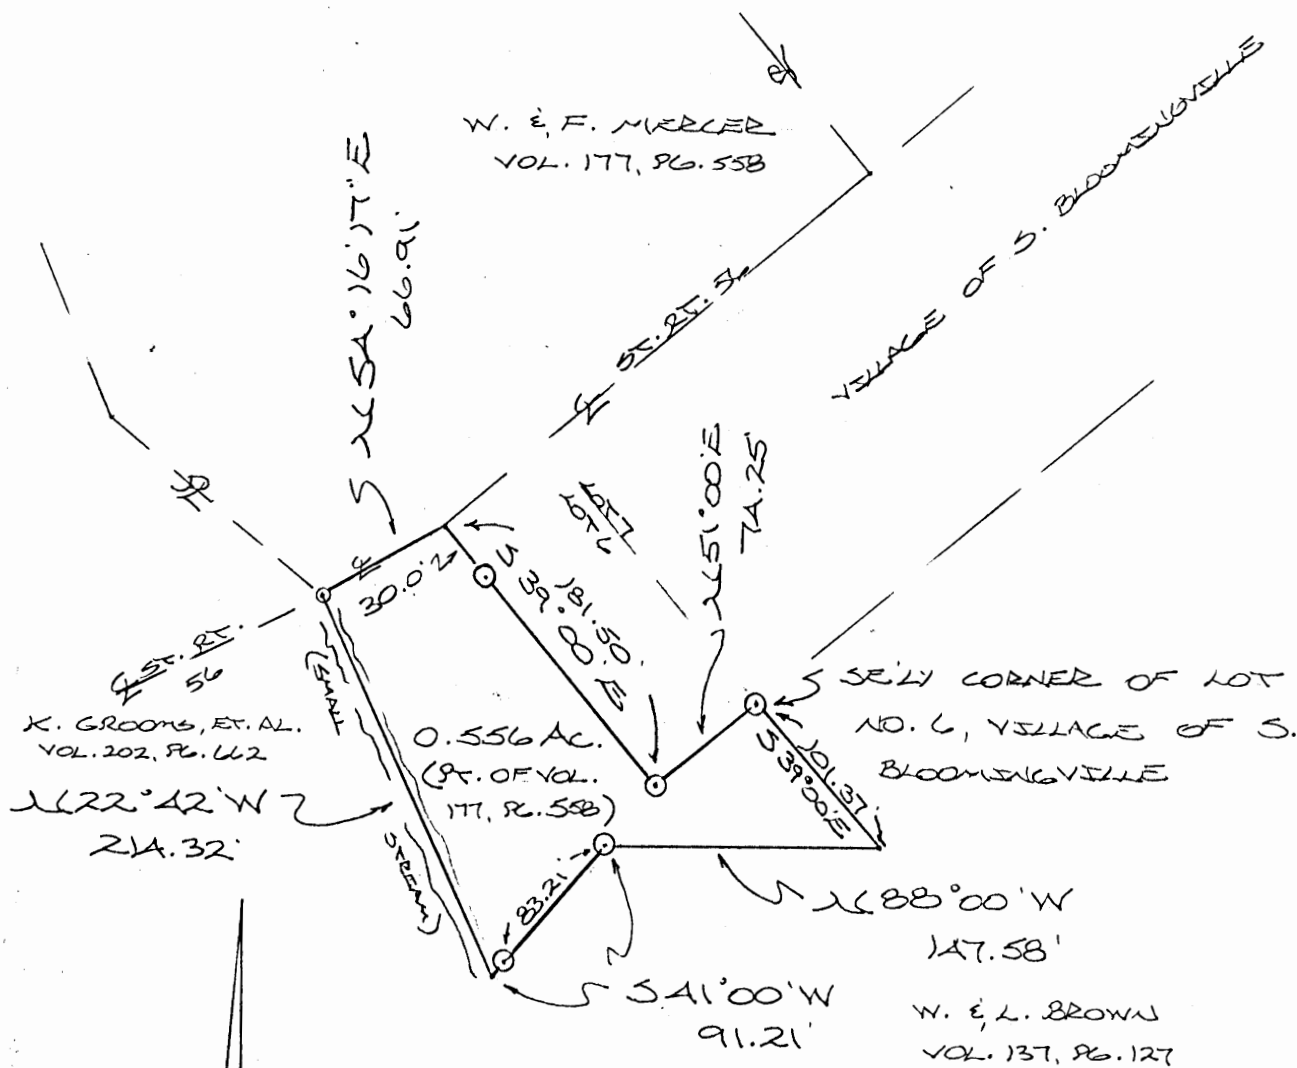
W. & F. MERCER
VOL. 177, PG. 558

VILLAGE OF S. BLOOMINGVILLE

S 54°16'17" E
66.91'

℄ ST. RT. 56

℄ ST. RT. 56

LOT 7
LOT 6

N 51°00' E
74.25'

S 39°18'50" E
80.08'

30.02'

℄

SE'LY CORNER OF LOT NO. 6, VILLAGE OF S. BLOOMINGVILLE

℄ ST. RT. 56

K. GROOMS, ET. AL.
VOL. 202, PG. 662

SMALL STREAM

0.556 AC.
(PT. OF VOL. 177, PG. 558)

S 39°00' E
101.37'

N 22°42' W
214.32'

83.21'

N 88°00' W
147.58'

S 41°00' W
91.21'

W. & L. BROWN
VOL. 137, PG. 127